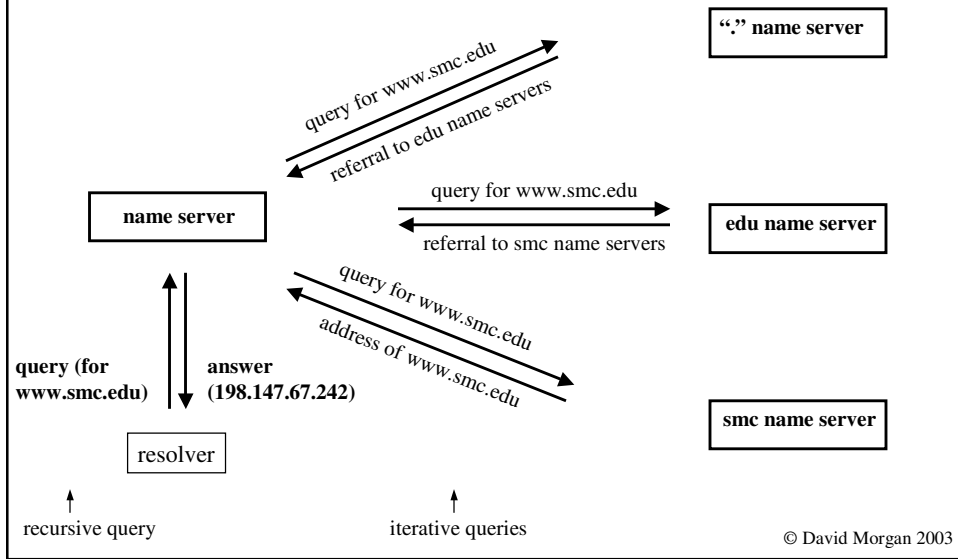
"." name server

query for www.smc.edu

referral to edu name servers

name server

query for www.smc.edu

referral to smc name servers

edu name server

query for www.smc.edu

address of www.smc.edu

query (for www.smc.edu)

answer (198.147.67.242)

smc name server

resolver

recursive query

iterative queries

© David Morgan 2003